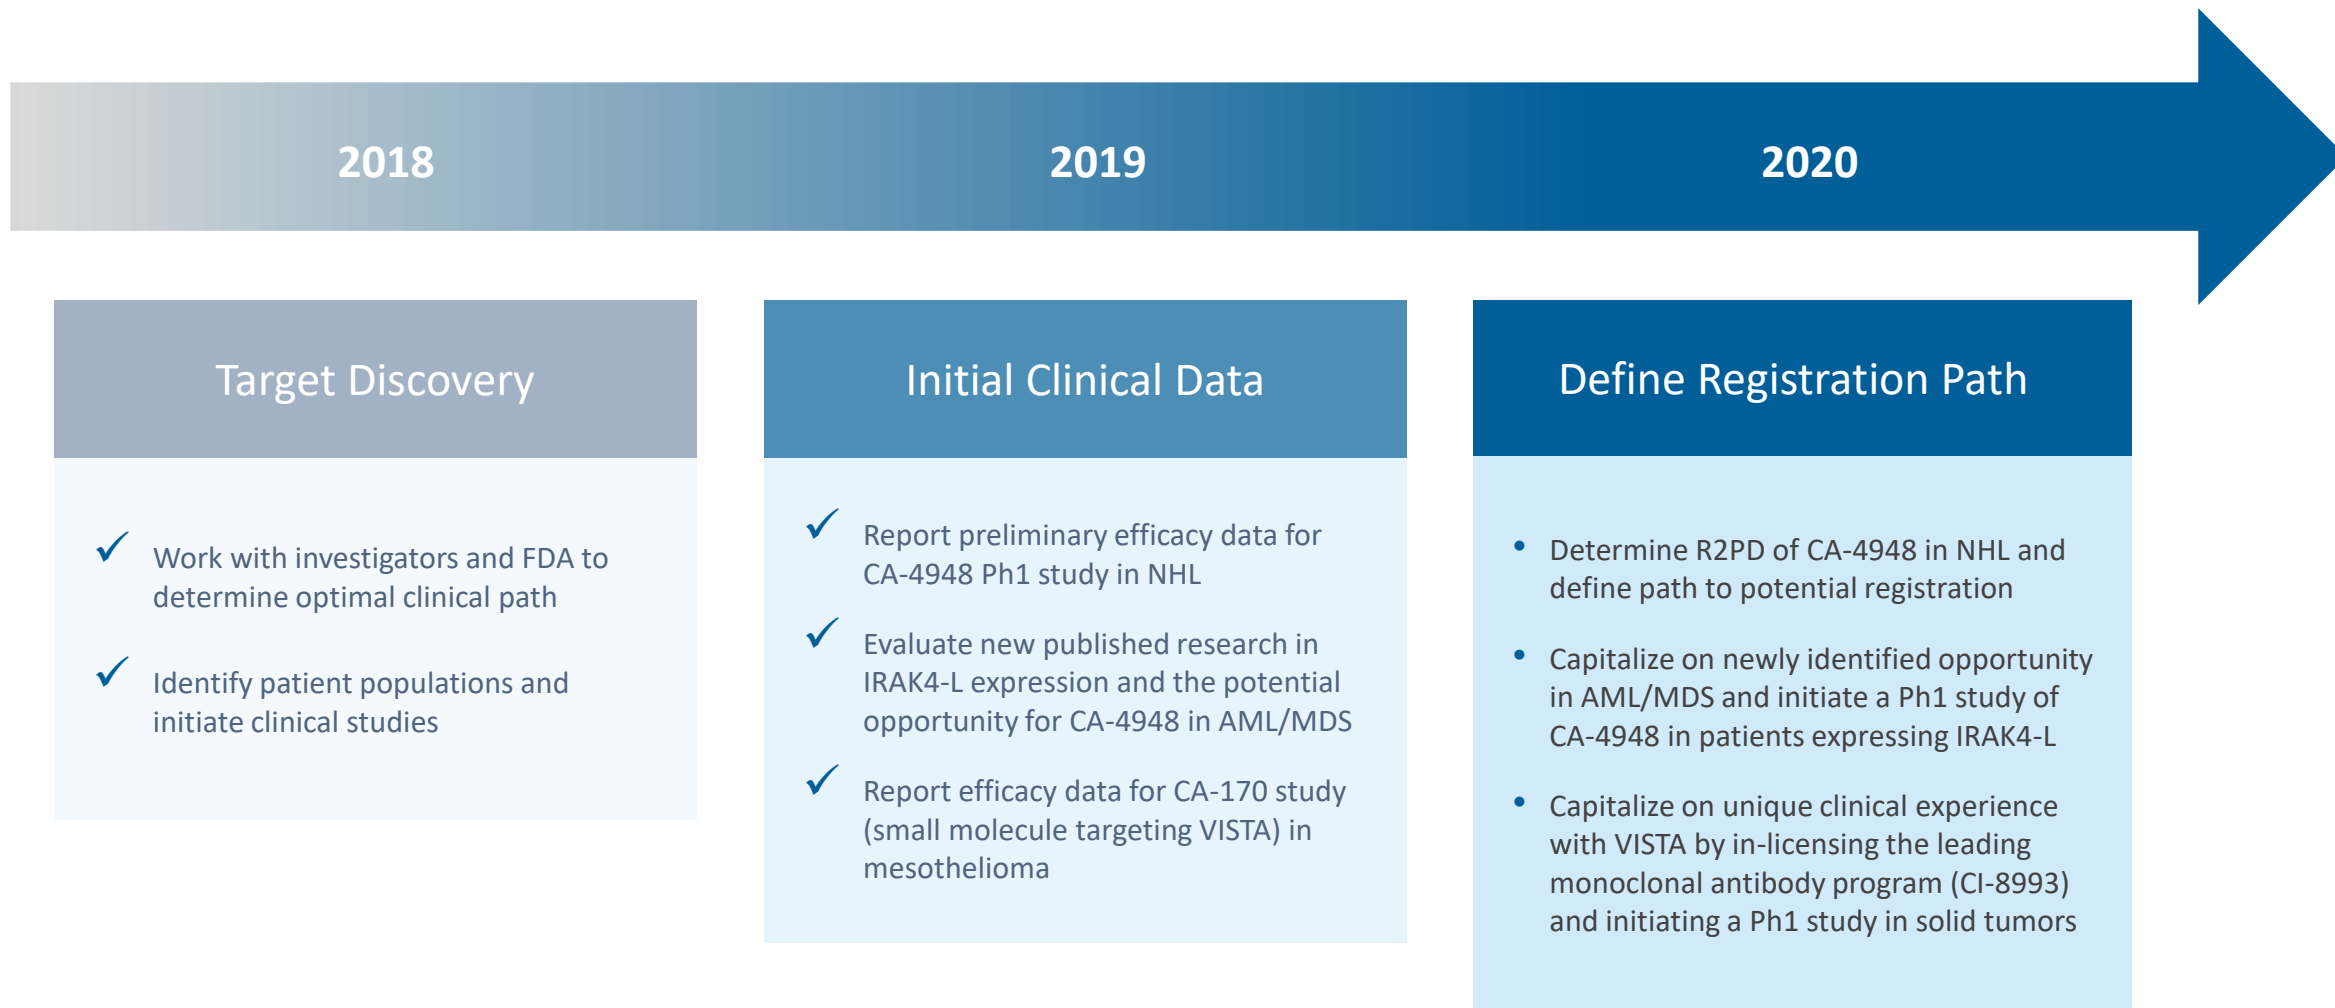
2018

2019

2020

Target Discovery

✓ Work with investigators and FDA to determine optimal clinical path

✓ Identify patient populations and initiate clinical studies

Initial Clinical Data

✓ Report preliminary efficacy data for CA-4948 Ph1 study in NHL

✓ Evaluate new published research in IRAK4-L expression and the potential opportunity for CA-4948 in AML/MDS

✓ Report efficacy data for CA-170 study (small molecule targeting VISTA) in mesothelioma

Define Registration Path

• Determine R2PD of CA-4948 in NHL and define path to potential registration

• Capitalize on newly identified opportunity in AML/MDS and initiate a Ph1 study of CA-4948 in patients expressing IRAK4-L

• Capitalize on unique clinical experience with VISTA by in-licensing the leading monoclonal antibody program (CI-8993) and initiating a Ph1 study in solid tumors